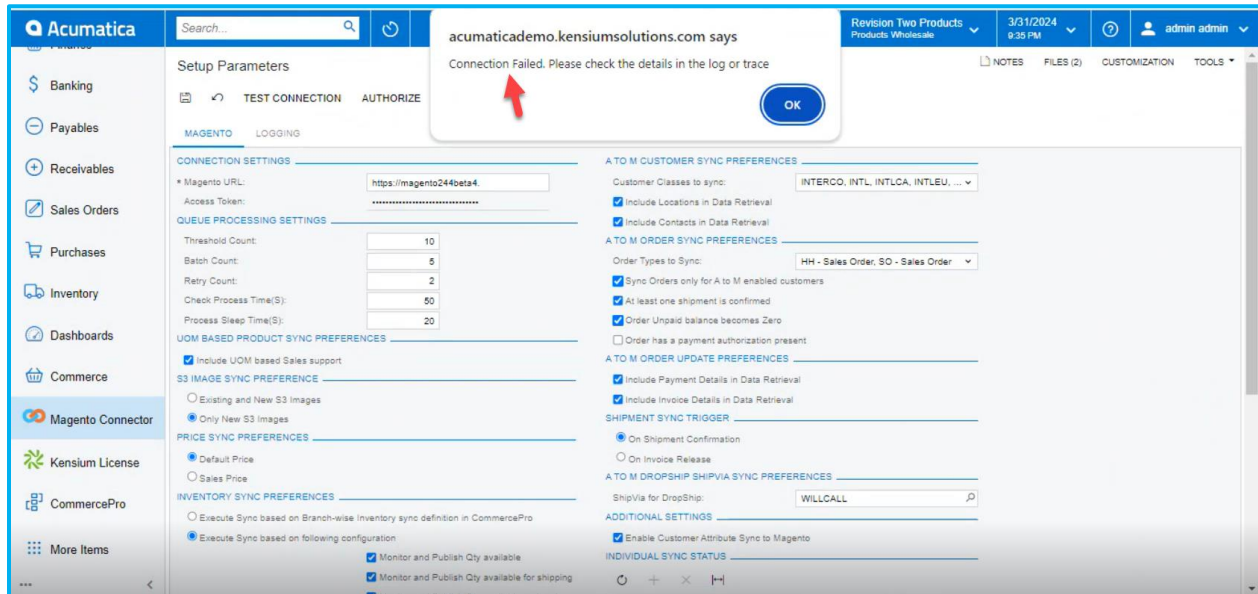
Acumatica
Search...
Revision Two Products
Products Wholesale
3/31/2024
9:35 PM
admin admin

Banking
Payables
Receivables
Sales Orders
Purchases
Inventory
Dashboards
Commerce
Magento Connector
Kensium License
CommercePro
More Items

Setup Parameters
NOTES FILES (2) CUSTOMIZATION TOOLS
TEST CONNECTION AUTHORIZE

acumaticademo.kensiumsolutions.com says
Connection Failed. Please check the details in the log or trace
OK

MAGENTO LOGGING

CONNECTION SETTINGS
* Magento URL: https://magento244beta4.
Access Token: ••••••••••••••••••••••••••••••••
QUEUE PROCESSING SETTINGS
Threshold Count: 10
Batch Count: 5
Retry Count: 2
Check Process Time(S): 50
Process Sleep Time(S): 20
UOM BASED PRODUCT SYNC PREFERENCES
Include UOM based Sales support
S3 IMAGE SYNC PREFERENCE
Existing and New S3 Images
Only New S3 Images
PRICE SYNC PREFERENCES
Default Price
Sales Price
INVENTORY SYNC PREFERENCES
Execute Sync based on Branch-wise Inventory sync definition in CommercePro
Execute Sync based on following configuration
Monitor and Publish Qty available
Monitor and Publish Qty available for shipping

A TO M CUSTOMER SYNC PREFERENCES
Customer Classes to sync: INTERCO, INTL, INTLCA, INTLEU, ...
Include Locations in Data Retrieval
Include Contacts in Data Retrieval
A TO M ORDER SYNC PREFERENCES
Order Types to Sync: HH - Sales Order, SO - Sales Order
Sync Orders only for A to M enabled customers
At least one shipment is confirmed
Order Unpaid balance becomes Zero
Order has a payment authorization present
A TO M ORDER UPDATE PREFERENCES
Include Payment Details in Data Retrieval
Include Invoice Details in Data Retrieval
SHIPMENT SYNC TRIGGER
On Shipment Confirmation
On Invoice Release
A TO M DROPSHIP SHIPVIA SYNC PREFERENCES
ShipVia for DropShip: WILLCALL
ADDITIONAL SETTINGS
Enable Customer Attribute Sync to Magento
INDIVIDUAL SYNC STATUS